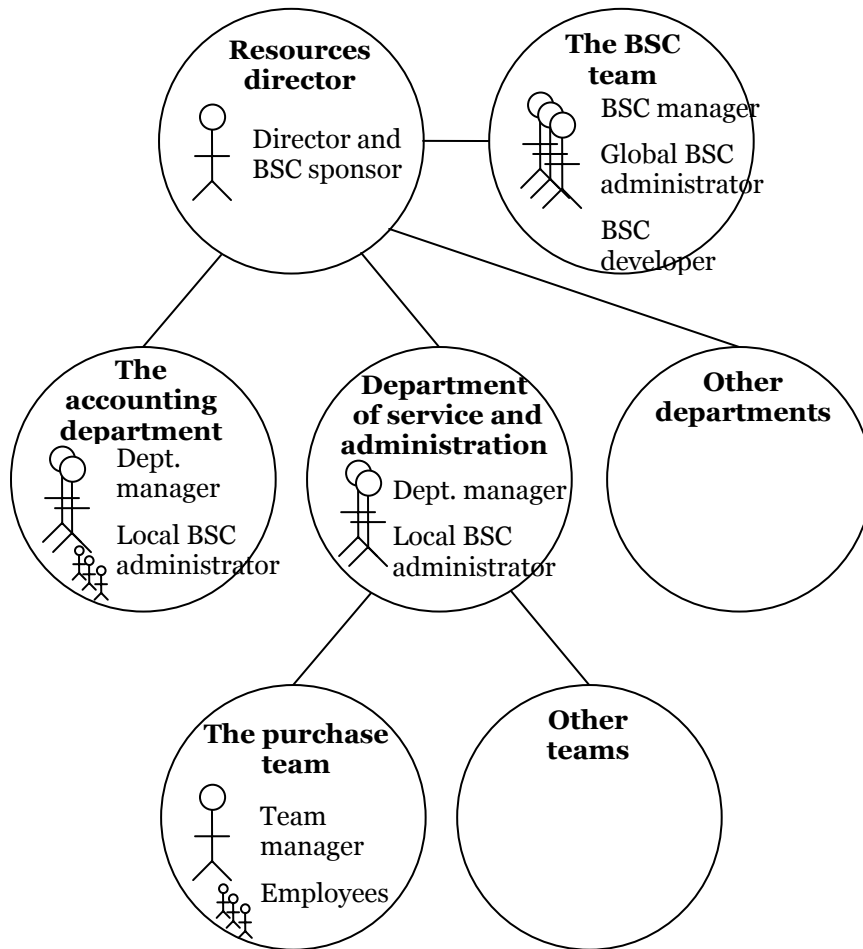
**Resources director**

Director and BSC sponsor

**The BSC team**

BSC manager

Global BSC administrator

BSC developer

**The accounting department**

Dept. manager

Local BSC administrator

**Department of service and administration**

Dept. manager

Local BSC administrator

**Other departments**

**The purchase team**

Team manager

Employees

**Other teams**